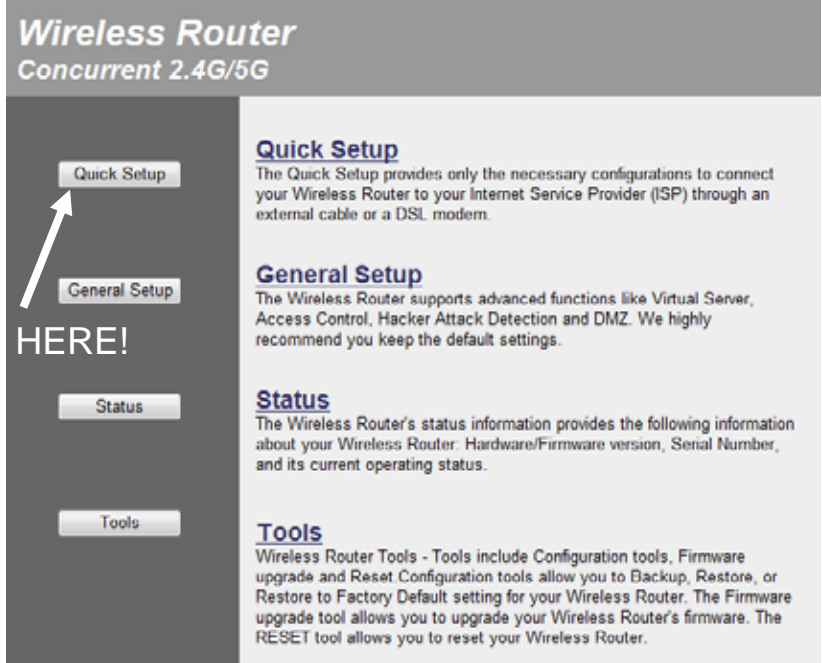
Wireless Router
Concurrent 2.4G/5G

Quick Setup

General Setup

HERE!

Status

Tools

Quick Setup
The Quick Setup provides only the necessary configurations to connect your Wireless Router to your Internet Service Provider (ISP) through an external cable or a DSL modem.

General Setup
The Wireless Router supports advanced functions like Virtual Server, Access Control, Hacker Attack Detection and DMZ. We highly recommend you keep the default settings.

Status
The Wireless Router's status information provides the following information about your Wireless Router: Hardware/Firmware version, Serial Number, and its current operating status.

Tools
Wireless Router Tools - Tools include Configuration tools, Firmware upgrade and Reset.Configuration tools allow you to Backup, Restore, or Restore to Factory Default setting for your Wireless Router. The Firmware upgrade tool allows you to upgrade your Wireless Router's firmware. The RESET tool allows you to reset your Wireless Router.